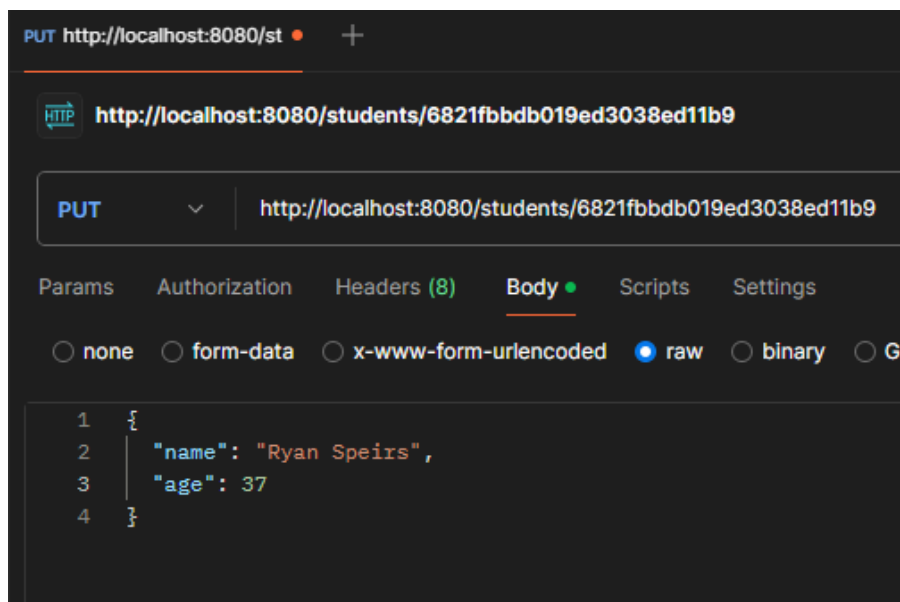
PUT http://localhost:8080/st +

HTTP http://localhost:8080/students/6821fbbdb019ed3038ed11b9

PUT http://localhost:8080/students/6821fbbdb019ed3038ed11b9

Params Authorization Headers (8) Body Scripts Settings

none form-data x-www-form-urlencoded raw binary G

1 {
2 "name": "Ryan Speirs",
3 "age": 37
4 }